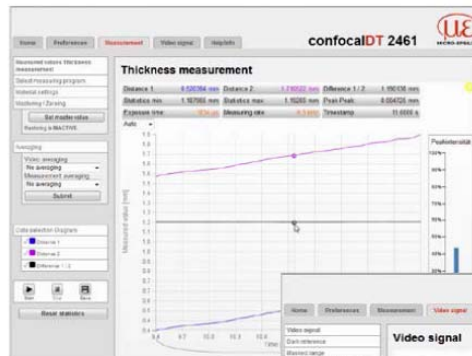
Home Preferences Measurement Video signal Help/Info

confocalDT 2461

MICRO-EPSILON

Measured values thickness measurement
Select measuring program
Material settings
Mastering / Zeroing
Set master value
Mastering is INACTIVE

Averaging
Video averaging
No averaging
Measurement averaging
No averaging
Submit

Data selection Diagram
Distance 1
Distance 2
Difference 1 - 2

Start Stop Save

Reset statistics

Thickness measurement

| Distance 1 | 0.520394 mm | Distance 2 | 1.710522 mm | Difference 1 / 2 | 1.190138 mm |
|---|---|---|---|---|---|
| Statistics min | 1.187565 mm | Statistics max | 1.19283 mm | Peak-Peak | 0.004725 mm |
| Exposure time | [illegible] | Measuring rate | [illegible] | Timestamp | 11.0000 s |

Auto

Measured value [mm]

Peakintensität

Time

Home Preferences Measurement Video signal

Video signal
Dark reference
Masked range

Video signal